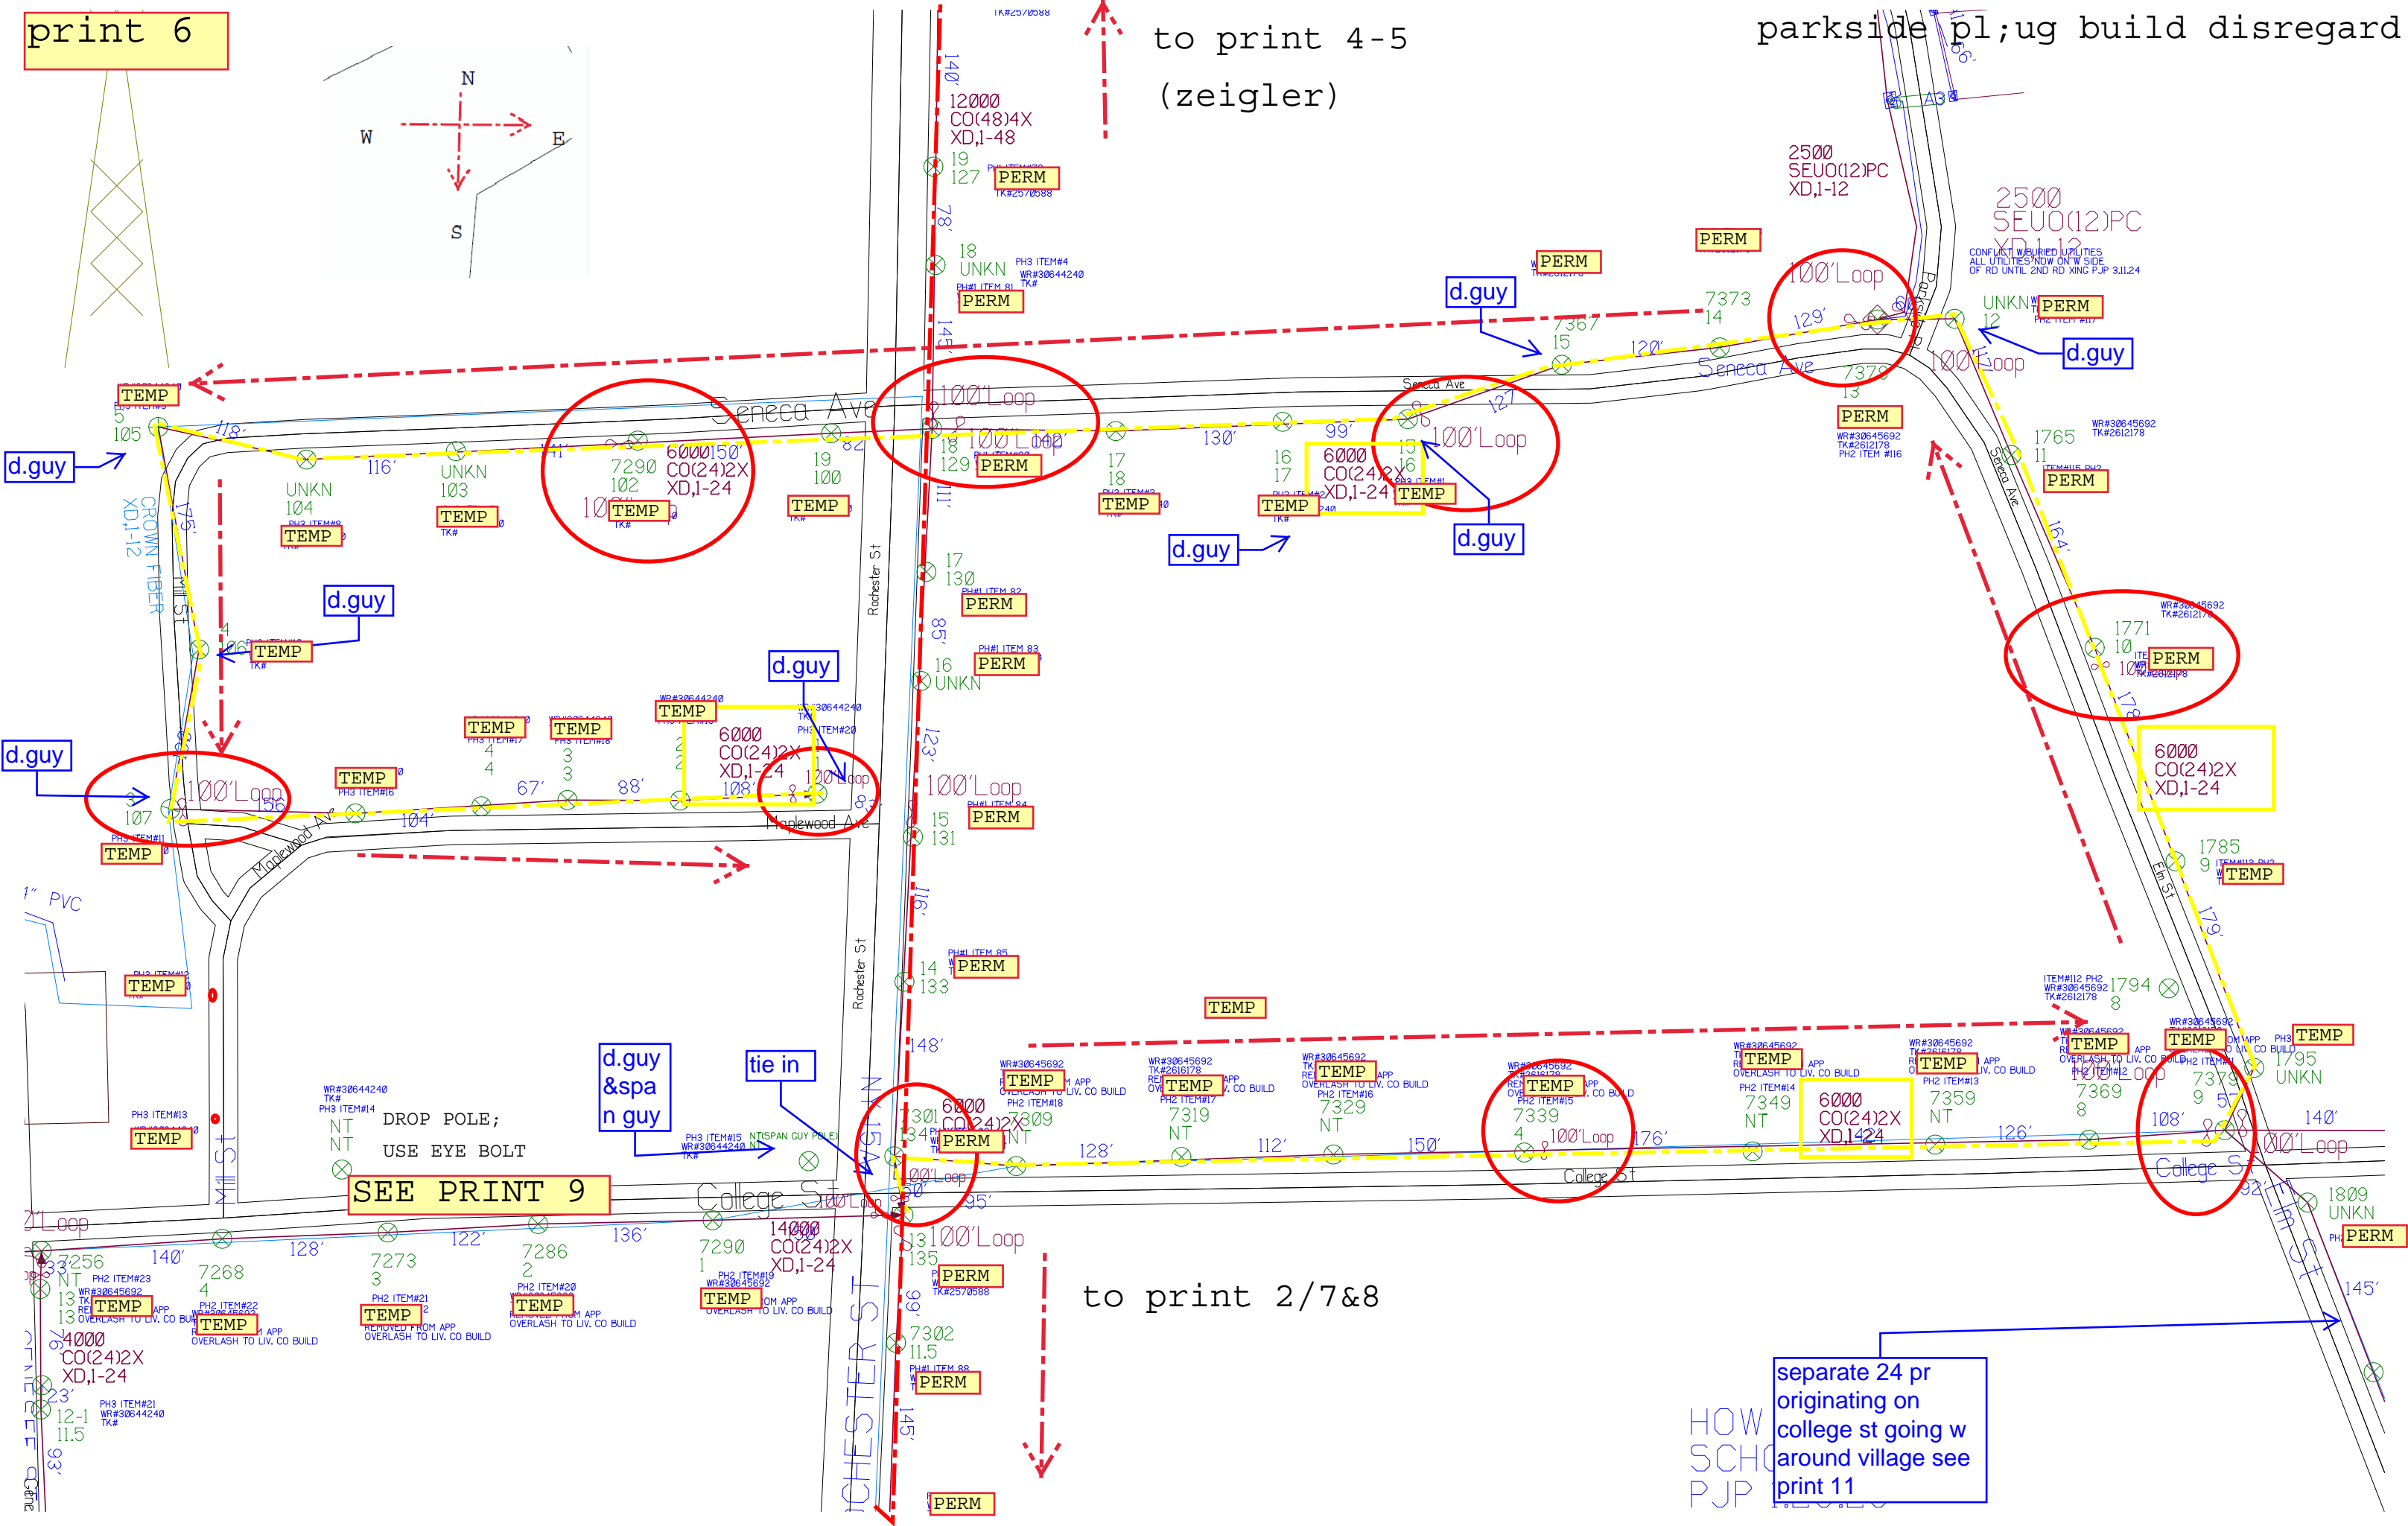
print 6

N
W
E
S

to print 4-5
(zeigler)

parkside pl;ug build disregard

12000
CO(48)4X
XD,1-48
19
127
PERM

18
UNKN
PH3 ITEM#4
WR#30644240
PERM

2500
SEUO(12)PC
XD,1-12

2500
SEUO(12)PC
CONFLICT W/BURIED UTILITIES ALL UTILITIES NOW ON W SIDE OF RD UNTIL 2ND RD XING PJP 3.11.24

PERM
PERM
7373
14
7367
15
d.guy
120'
129'
100'Loop
UNKN
PERM
12
d.guy
100'Loop
Seneca Ave
7379
13
PERM
WR#30645692
TK#2612178
PH2 ITEM #116

TEMP
105
d.guy
118'
116'
UNKN
104
TEMP
UNKN
103
TEMP
7290
102
6000
CO(24)2X
XD,1-24
150'
TEMP
Seneca Ave
19
100
TEMP
82'
100'Loop
18
129
PERM
100'Loop
17
18
TEMP
130'
16
17
TEMP
6000
CO(24)2X
XD,1-24
99'
Seneca Ave
15
16
TEMP
127'
100'Loop
d.guy
d.guy
1765
11
WR#30645692
TK#2612178
TEMP
164'

CROWN FIBER
XD,1-12
175'
Mill St
d.guy
TEMP
17
130
PERM
Rochester St
85'
16
UNKN
PERM
PH1 ITEM 83

d.guy
TEMP
6000
CO(24)2X
XD,1-24
TEMP
TEMP
4
4
3
3
67'
88'
108'
100'Loop
d.guy
100'Loop
107
TEMP
TEMP
104'
Maplewood Ave
Maplewood Ave
123'
100'Loop
15
131
PERM

1771
10
PERM
WR#30645692
TK#2612178
178'
6000
CO(24)2X
XD,1-24
1785
9
TEMP
Elm St
179'

1" PVC
TEMP
14
133
PERM
Rochester St
TEMP
1794
8
ITEM#112 PH2
WR#30645692
TK#2612178

TEMP
Mill St
DROP POLE;
USE EYE BOLT
NT
NT
d.guy
&spa
n guy
tie in
148'
6000
CO(24)2X
7301
34
PERM
NT
TEMP
7309
TEMP
7319
NT
TEMP
7329
NT
128'
112'
150'
TEMP
7339
4
100'Loop
176'
College St
TEMP
7349
NT
6000
CO(24)2X
XD,1-24
TEMP
7359
NT
TEMP
7369
8
126'
100'Loop
TEMP
7379
9
108'
TEMP
1795
UNKN
140'
100'Loop
College St

SEE PRINT 9
College St
7256
NT
13
13
TEMP
TEMP
14000
CO(24)2X
XD,1-24
12-1
11.5
140'
128'
7268
4
122'
7273
3
TEMP
7286
2
TEMP
136'
7290
1
TEMP
14000
CO(24)2X
XD,1-24
100'Loop
95'
135
PERM
7302
11.5
PERM
PERM
ROCHESTER ST
145'

to print 2/7&8

1809
UNKN
PERM
Elm St
145'

separate 24 pr originating on college st going w around village see print 11

HOW
SCH
PJP